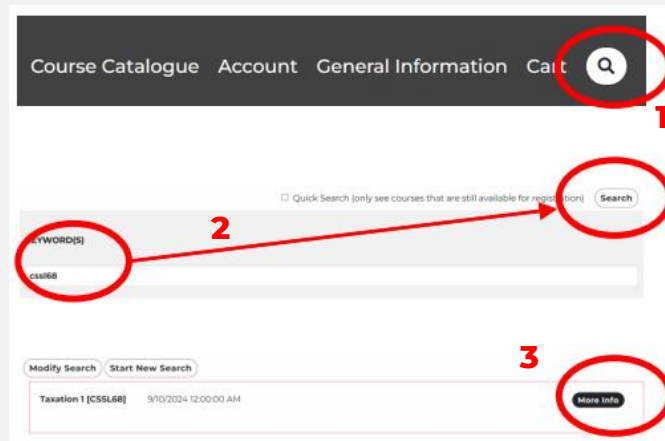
Course Catalogue Account General Information Cart

1

☐ Quick Search (only see courses that are still available for registration) Search

2

EYWORD(S)

cssl68

3

Modify Search Start New Search

Taxation 1 [CSSL68] 9/10/2024 12:00:00 AM More Info